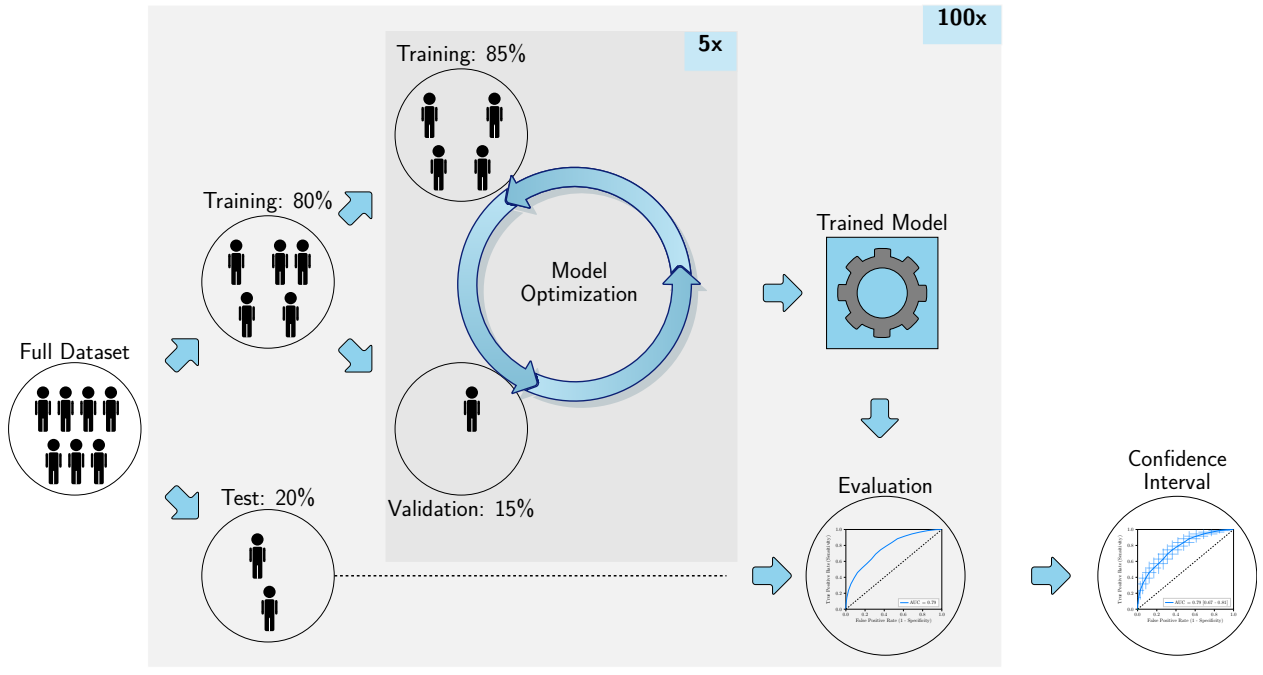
100x

5x

Training: 85%

Training: 80%

Model Optimization

Trained Model

Full Dataset

Validation: 15%

Test: 20%

Evaluation

Confidence Interval

True Positive Rate (Sensitivity)

False Positive Rate (1 - Specificity)

AUC = 0.79

True Positive Rate (Sensitivity)

False Positive Rate (1 - Specificity)

AUC = 0.79 [0.67 - 0.81]